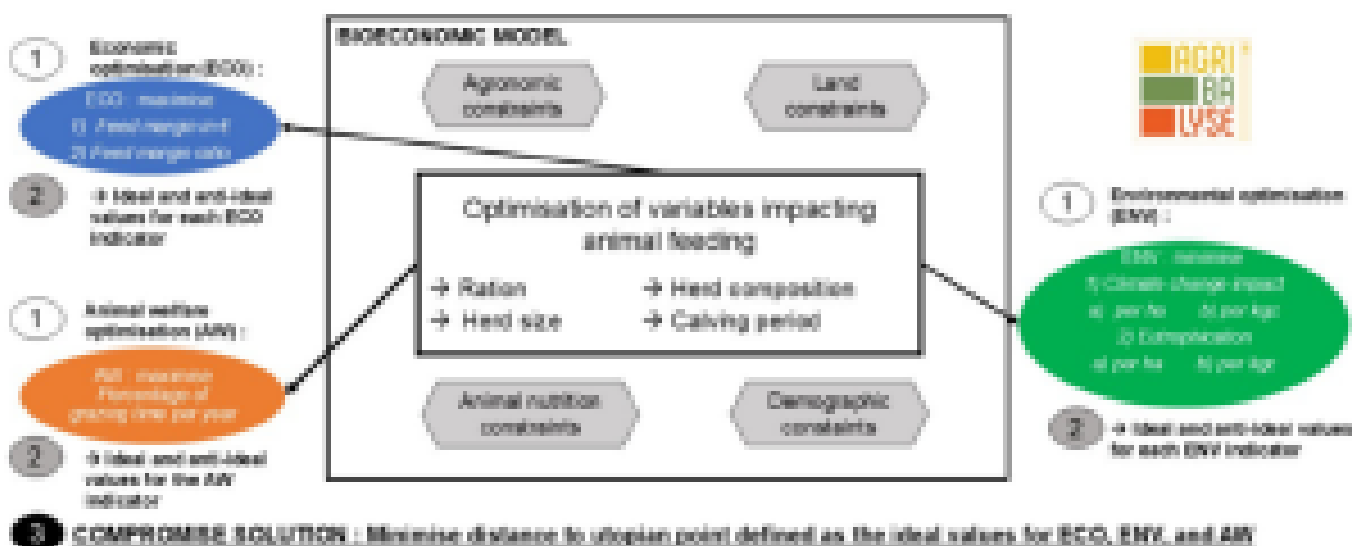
1 Economic optimisation (ECO) :

ECO : maximise
1) Feed margin unit
2) Feed margin ratio

2 → Ideal and anti-ideal values for each ECO indicator

1 Animal welfare optimisation (AW) :

AW : maximise Percentage of grazing time per year

2 → Ideal and anti-ideal values for the AW indicator

BIOECONOMIC MODEL

Agronomic constraints

Land constraints

Optimisation of variables impacting animal feeding

→ Ration → Herd composition
→ Herd size → Calving period

Animal nutrition constraints

Demographic constraints

AGRI BA LYSE

1 Environmental optimisation (ENV) :

ENV : minimise
1) Climate change impact
a) per ha b) per kg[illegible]
2) Eutrophication
a) per ha b) per kg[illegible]

2 → Ideal and anti-ideal values for each ENV indicator

3 COMPROMISE SOLUTION : Minimise distance to utopian point defined as the ideal values for ECO, ENV, and AW